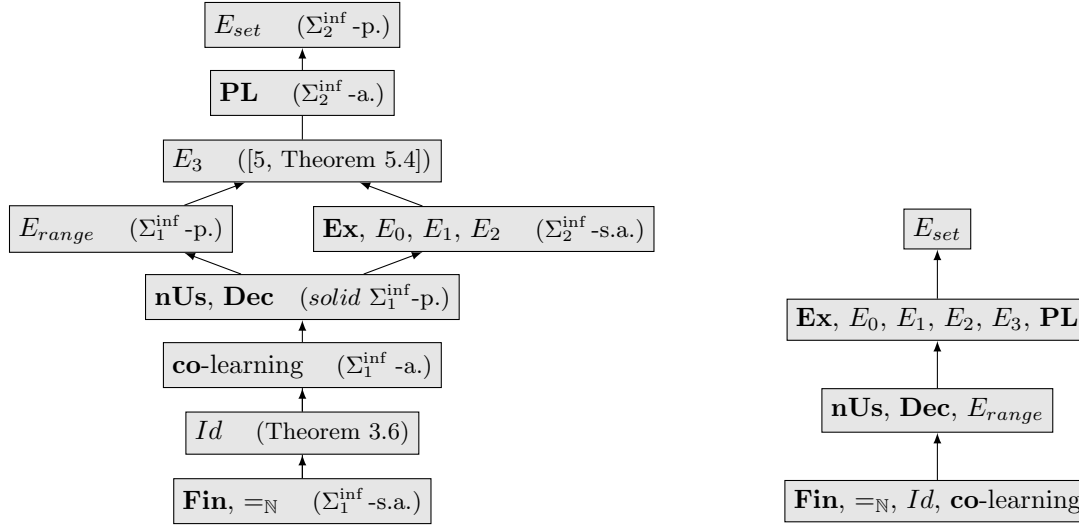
$E_{set}$ ($\Sigma_2^{\inf}$-p.)

**PL** ($\Sigma_2^{\inf}$-a.)

$E_3$ ([5, Theorem 5.4])

$E_{range}$ ($\Sigma_1^{\inf}$-p.)

**Ex**, $E_0$, $E_1$, $E_2$ ($\Sigma_2^{\inf}$-s.a.)

**nUs**, **Dec** (*solid* $\Sigma_1^{\inf}$-p.)

**co**-learning ($\Sigma_1^{\inf}$-a.)

$Id$ (Theorem 3.6)

**Fin**, $=_{\mathbb{N}}$ ($\Sigma_1^{\inf}$-s.a.)

$E_{set}$

**Ex**, $E_0$, $E_1$, $E_2$, $E_3$, **PL**

**nUs**, **Dec**, $E_{range}$

**Fin**, $=_{\mathbb{N}}$, $Id$, **co**-learning